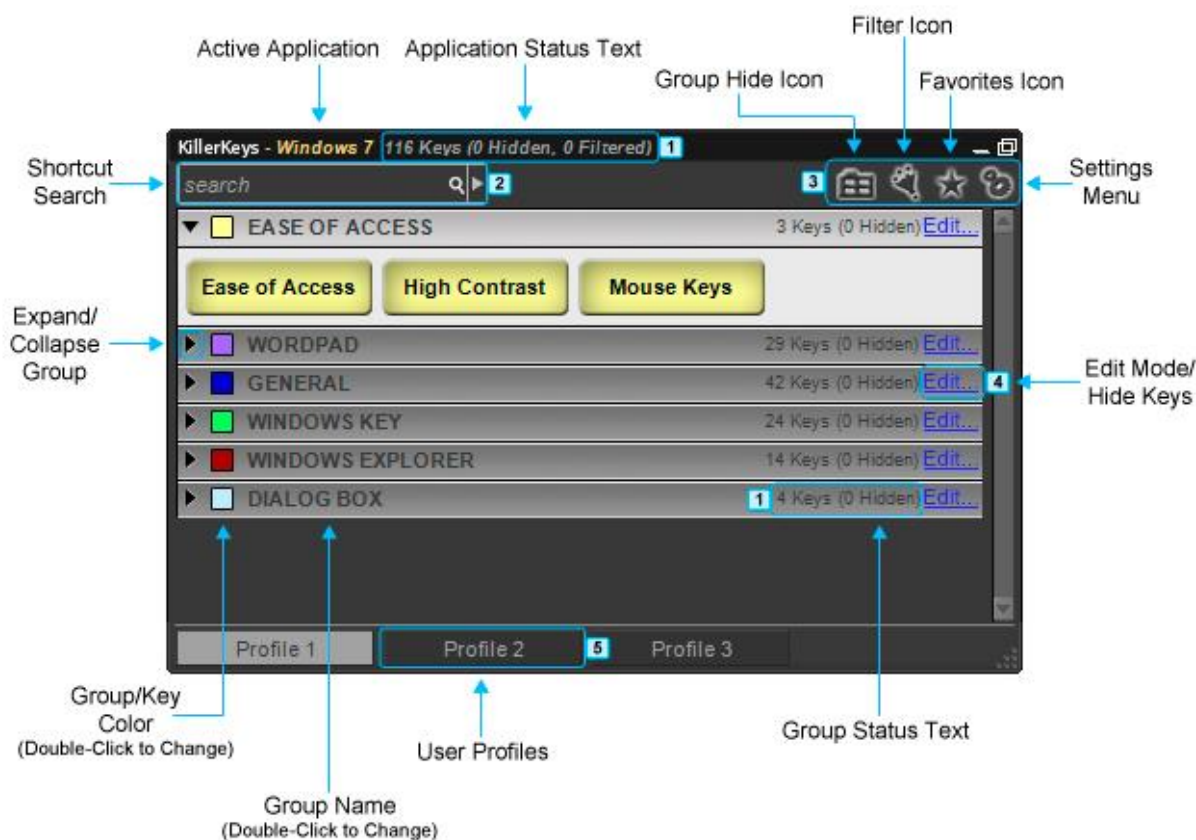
Filter Icon

Active Application

Application Status Text

Group Hide Icon

Favorites Icon

KillerKeys - Windows 7 116 Keys (0 Hidden, 0 Filtered) 1

Shortcut Search

search

2

3

Settings Menu

EASE OF ACCESS 3 Keys (0 Hidden) Edit...

Ease of Access

High Contrast

Mouse Keys

Expand/ Collapse Group

WORDPAD 29 Keys (0 Hidden) Edit...

GENERAL 42 Keys (0 Hidden) Edit... 4

Edit Mode/ Hide Keys

WINDOWS KEY 24 Keys (0 Hidden) Edit...

WINDOWS EXPLORER 14 Keys (0 Hidden) Edit...

DIALOG BOX 1 4 Keys (0 Hidden) Edit...

Profile 1

Profile 2

5

Profile 3

Group/Key Color (Double-Click to Change)

User Profiles

Group Status Text

Group Name (Double-Click to Change)